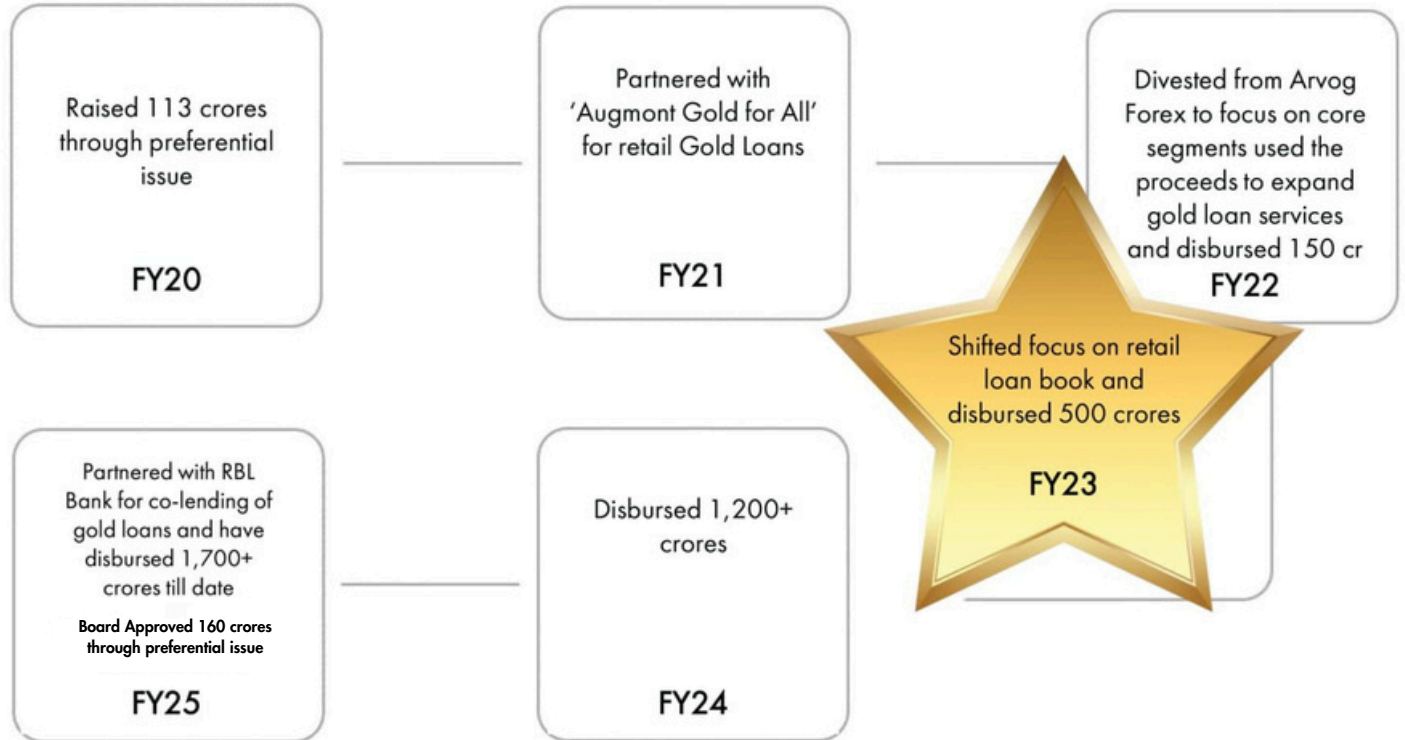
Raised 113 crores through preferential issue

FY20

Partnered with 'Augmont Gold for All' for retail Gold Loans

FY21

Divested from Arvog Forex to focus on core segments used the proceeds to expand gold loan services and disbursed 150 cr

FY22

Shifted focus on retail loan book and disbursed 500 crores

FY23

Disbursed 1,200+ crores

FY24

Partnered with RBL Bank for co-lending of gold loans and have disbursed 1,700+ crores till date

Board Approved 160 crores through preferential issue

FY25